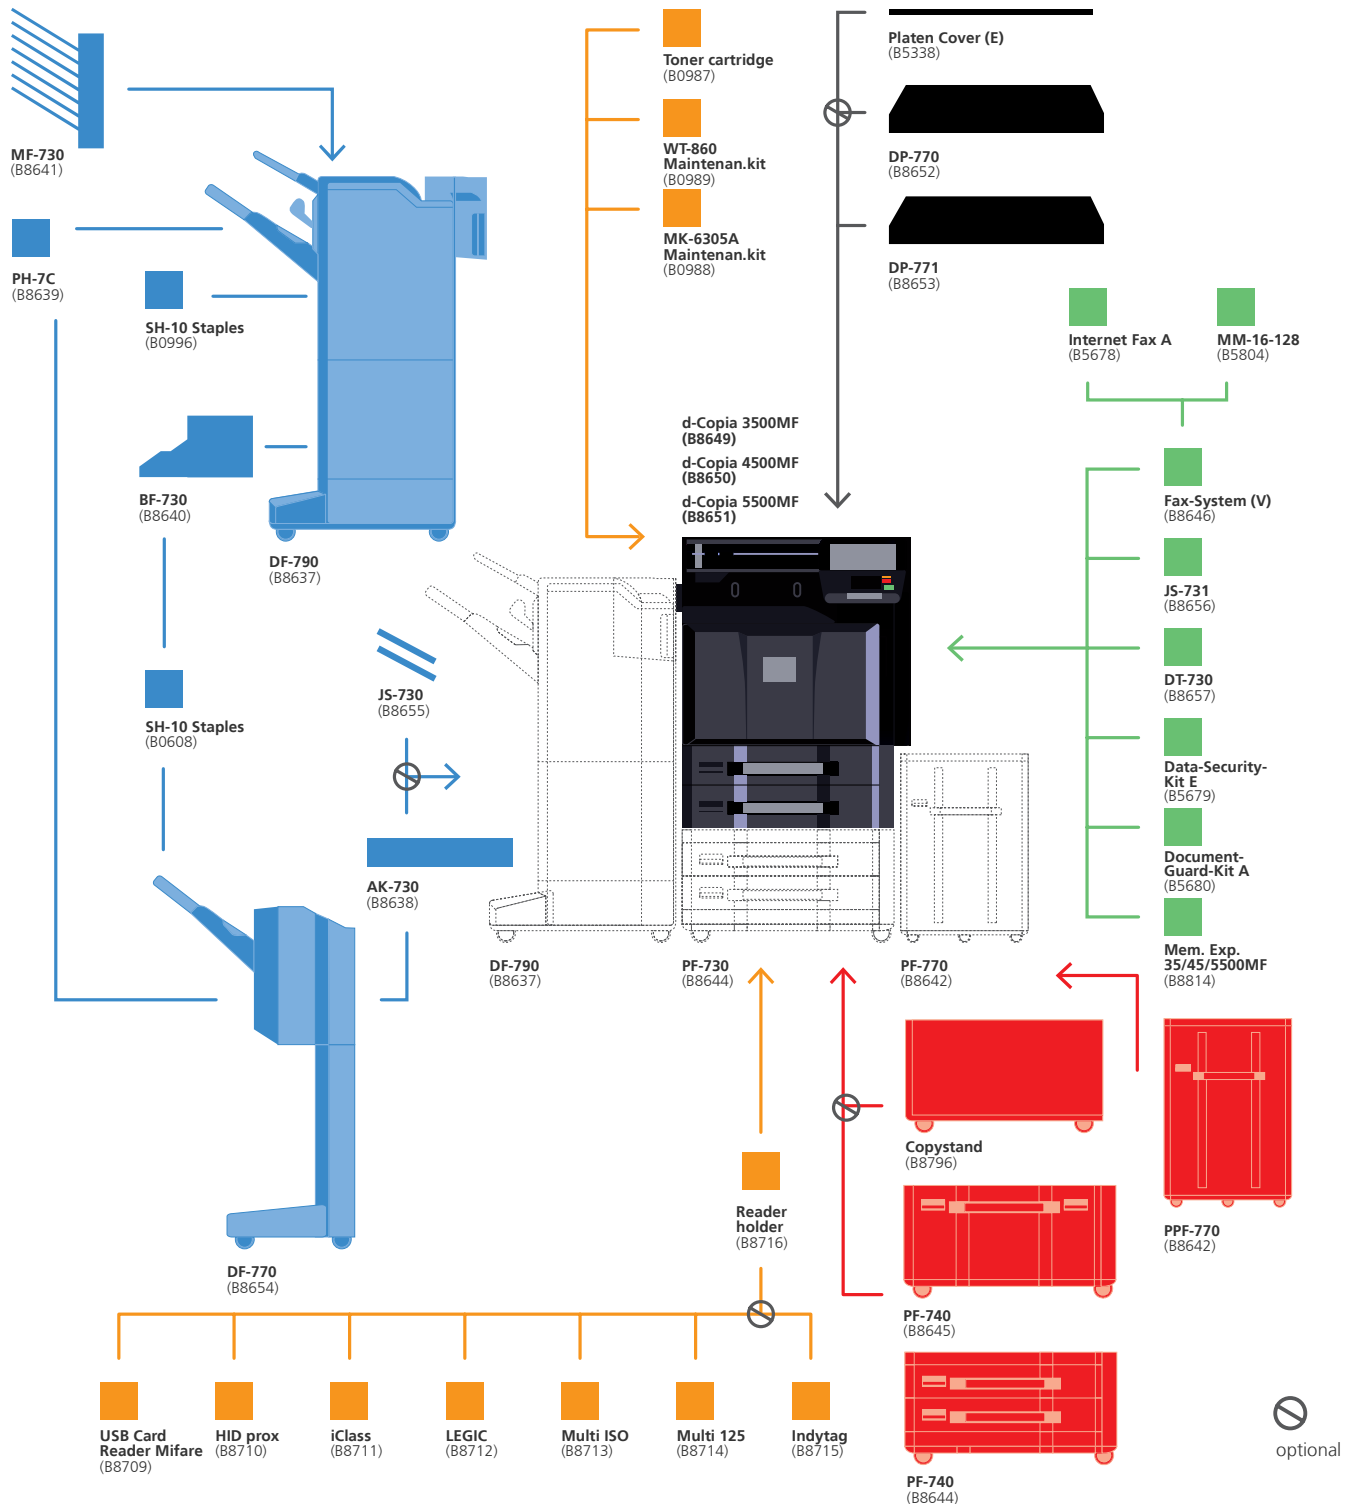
MF-730
(B8641)

PH-7C
(B8639)

SH-10 Staples
(B0996)

BF-730
(B8640)

DF-790
(B8637)

SH-10 Staples
(B0608)

JS-730
(B8655)

AK-730
(B8638)

DF-770
(B8654)

Toner cartridge
(B0987)

WT-860
Maintenan.kit
(B0989)

MK-6305A
Maintenan.kit
(B0988)

Platen Cover (E)
(B5338)

DP-770
(B8652)

DP-771
(B8653)

Internet Fax A
(B5678)

MM-16-128
(B5804)

d-Copia 3500MF
(B8649)
d-Copia 4500MF
(B8650)
d-Copia 5500MF
(B8651)

Fax-System (V)
(B8646)

JS-731
(B8656)

DT-730
(B8657)

Data-Security-Kit E
(B5679)

Document-Guard-Kit A
(B5680)

Mem. Exp. 35/45/5500MF
(B8814)

DF-790
(B8637)

PF-730
(B8644)

PF-770
(B8642)

Copystand
(B8796)

PPF-770
(B8642)

Reader holder
(B8716)

PF-740
(B8645)

PF-740
(B8644)

USB Card Reader Mifare
(B8709)

HID prox
(B8710)

iClass
(B8711)

LEGIC
(B8712)

Multi ISO
(B8713)

Multi 125
(B8714)

Indytag
(B8715)

optional